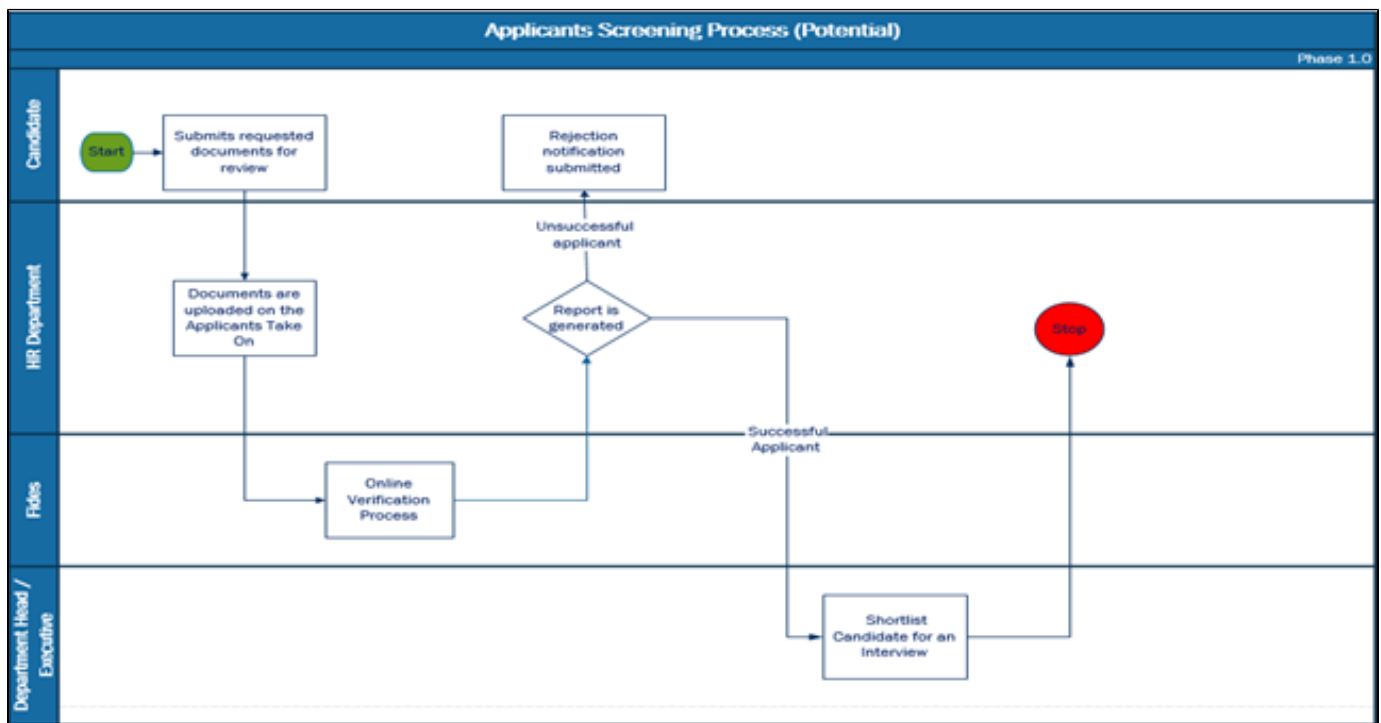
Applicants Screening Process (Potential)

Phase 1.0

Candidate

Start

Submits requested documents for review

Rejection notification submitted

HR Department

Unsuccessful applicant

Documents are uploaded on the Applicants Take On

Report is generated

Stop

Successful Applicant

Fides

Online Verification Process

Department Head / Executive

Shortlist Candidate for an Interview